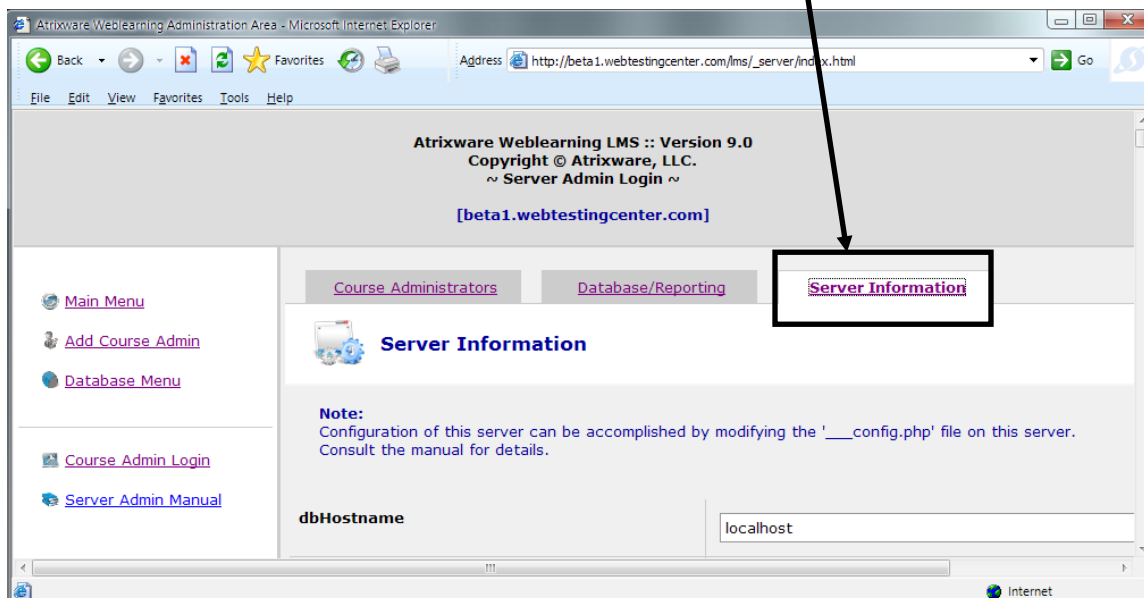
Atrixware Weblearning Administration Area - Microsoft Internet Explorer

Back Favorites Address http://beta1.webtestingcenter.com/lms/_server/ind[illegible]x.html Go

File Edit View Favorites Tools Help

Atrixware Weblearning LMS :: Version 9.0
Copyright © Atrixware, LLC.
~ Server Admin Login ~

[beta1.webtestingcenter.com]

Main Menu

Add Course Admin

Database Menu

Course Admin Login

Server Admin Manual

Course Administrators | Database/Reporting | Server Information

Server Information

Note:
Configuration of this server can be accomplished by modifying the '___config.php' file on this server. Consult the manual for details.

dbHostname

localhost

Internet